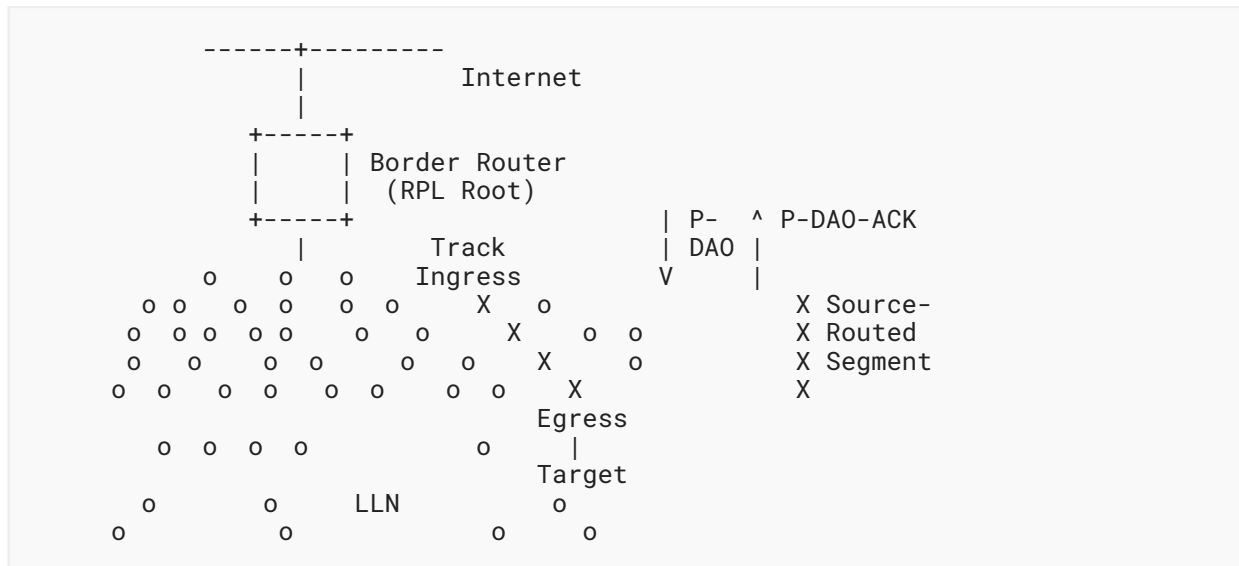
```
      ------+---------
            |          Internet
            |
         +-----+
         |     | Border Router
         |     |  (RPL Root)
         +-----+                     | P-   ^ P-DAO-ACK
            |         Track          | DAO  |
      o    o    o    Ingress        V      |
  o o   o  o   o  o     X   o                  X Source-
 o  o o  o o    o   o     X     o  o           X Routed
 o   o    o  o     o   o     X     o           X Segment
o  o   o  o   o  o    o  o     X               X
                              Egress
   o  o  o  o           o      |
                              Target
  o        o     LLN          o
o          o              o     o
```